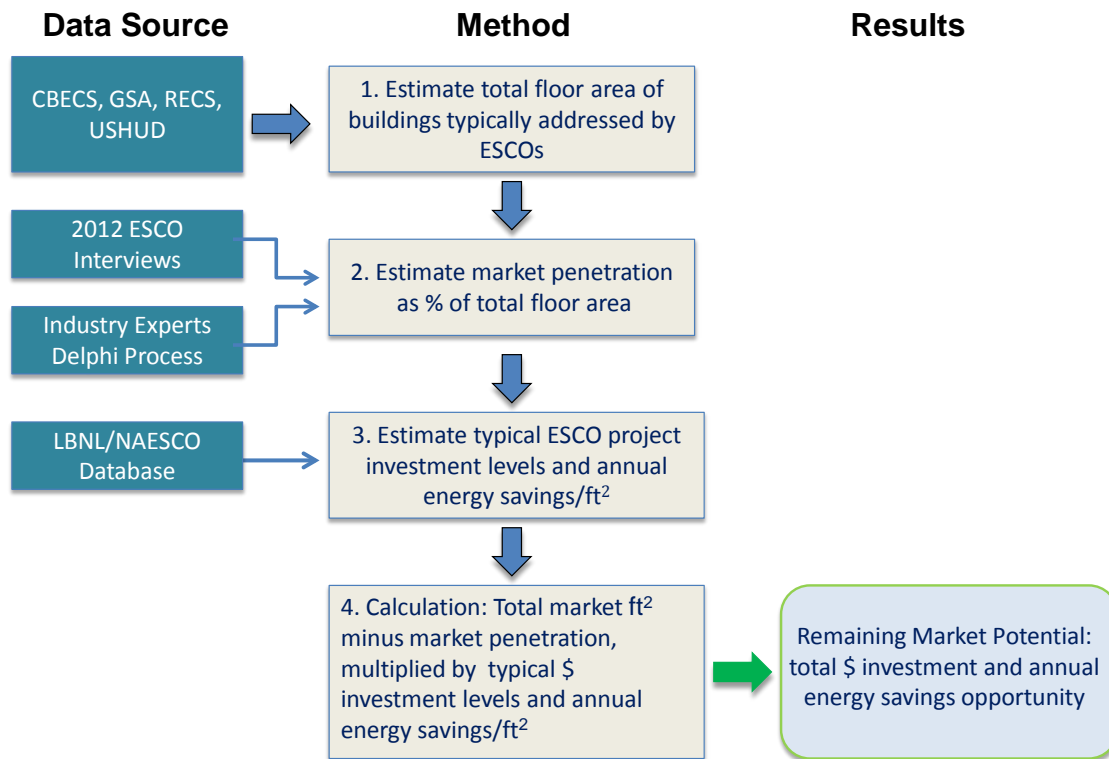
Data Source

Method

Results

CBECS, GSA, RECS, USHUD

1. Estimate total floor area of buildings typically addressed by ESCOs

2012 ESCO Interviews

Industry Experts Delphi Process

2. Estimate market penetration as % of total floor area

LBNL/NAESCO Database

3. Estimate typical ESCO project investment levels and annual energy savings/ft$^2$

4. Calculation: Total market ft$^2$ minus market penetration, multiplied by typical \$ investment levels and annual energy savings/ft$^2$

Remaining Market Potential: total \$ investment and annual energy savings opportunity